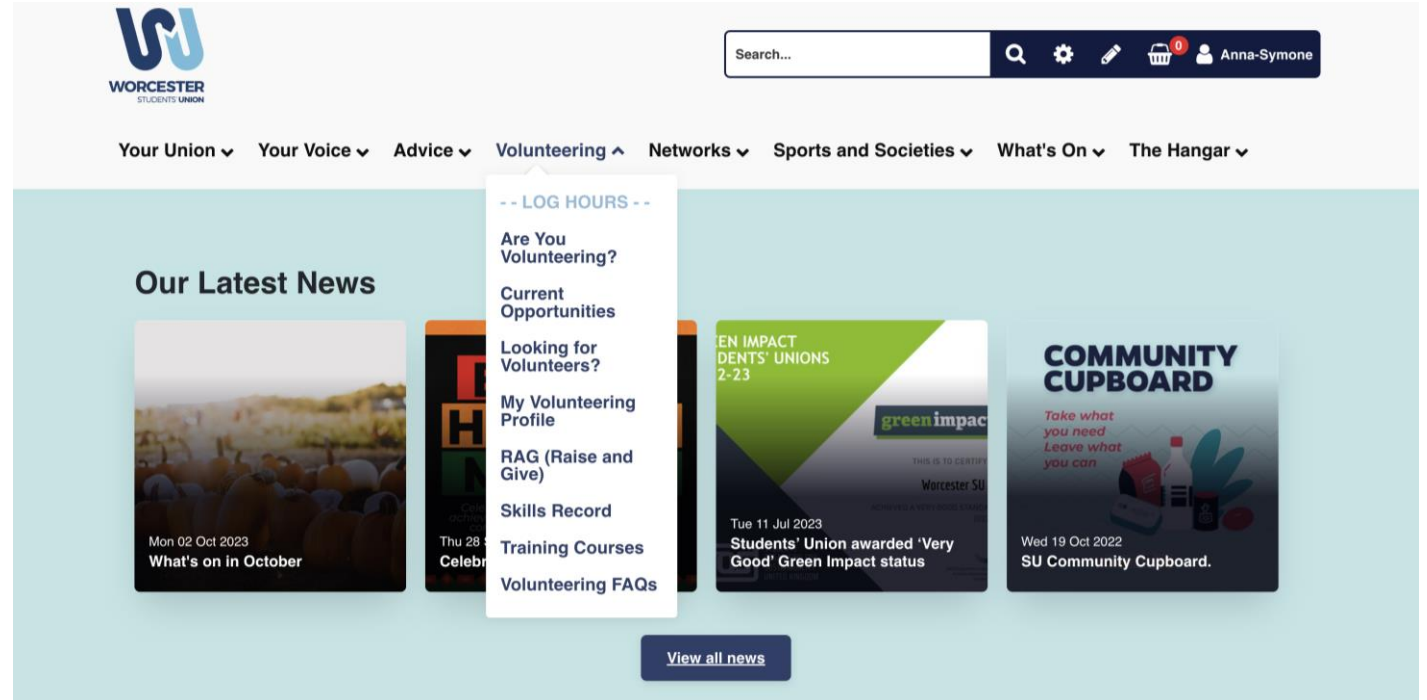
WORCESTER
STUDENTS' UNION

Search...

0 Anna-Symone

Your Union Your Voice Advice Volunteering Networks Sports and Societies What's On The Hangar

- - LOG HOURS - -
Are You Volunteering?
Current Opportunities
Looking for Volunteers?
My Volunteering Profile
RAG (Raise and Give)
Skills Record
Training Courses
Volunteering FAQs

Our Latest News

Mon 02 Oct 2023
What's on in October

Thu 28 S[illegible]
Celebr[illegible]

EN IMPACT
DENTS' UNIONS
2-23
green impac
THIS IS TO CERTIFY
Worcester SU

Tue 11 Jul 2023
Students' Union awarded 'Very Good' Green Impact status

COMMUNITY CUPBOARD
Take what you need
Leave what you can

Wed 19 Oct 2022
SU Community Cupboard.

View all news